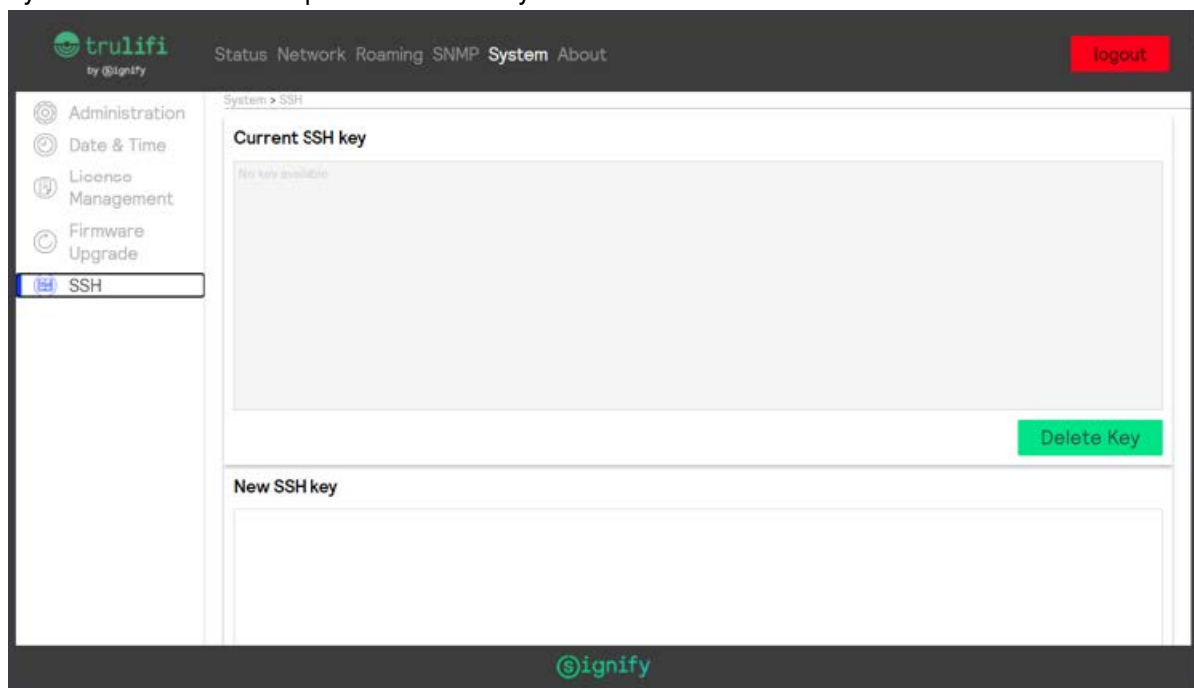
trulifi
by signify

Status Network Roaming SNMP System About

logout

Administration
Date & Time
Licence Management
Firmware Upgrade
SSH

System > SSH

Current SSH key

No key available

Delete Key

New SSH key

signify